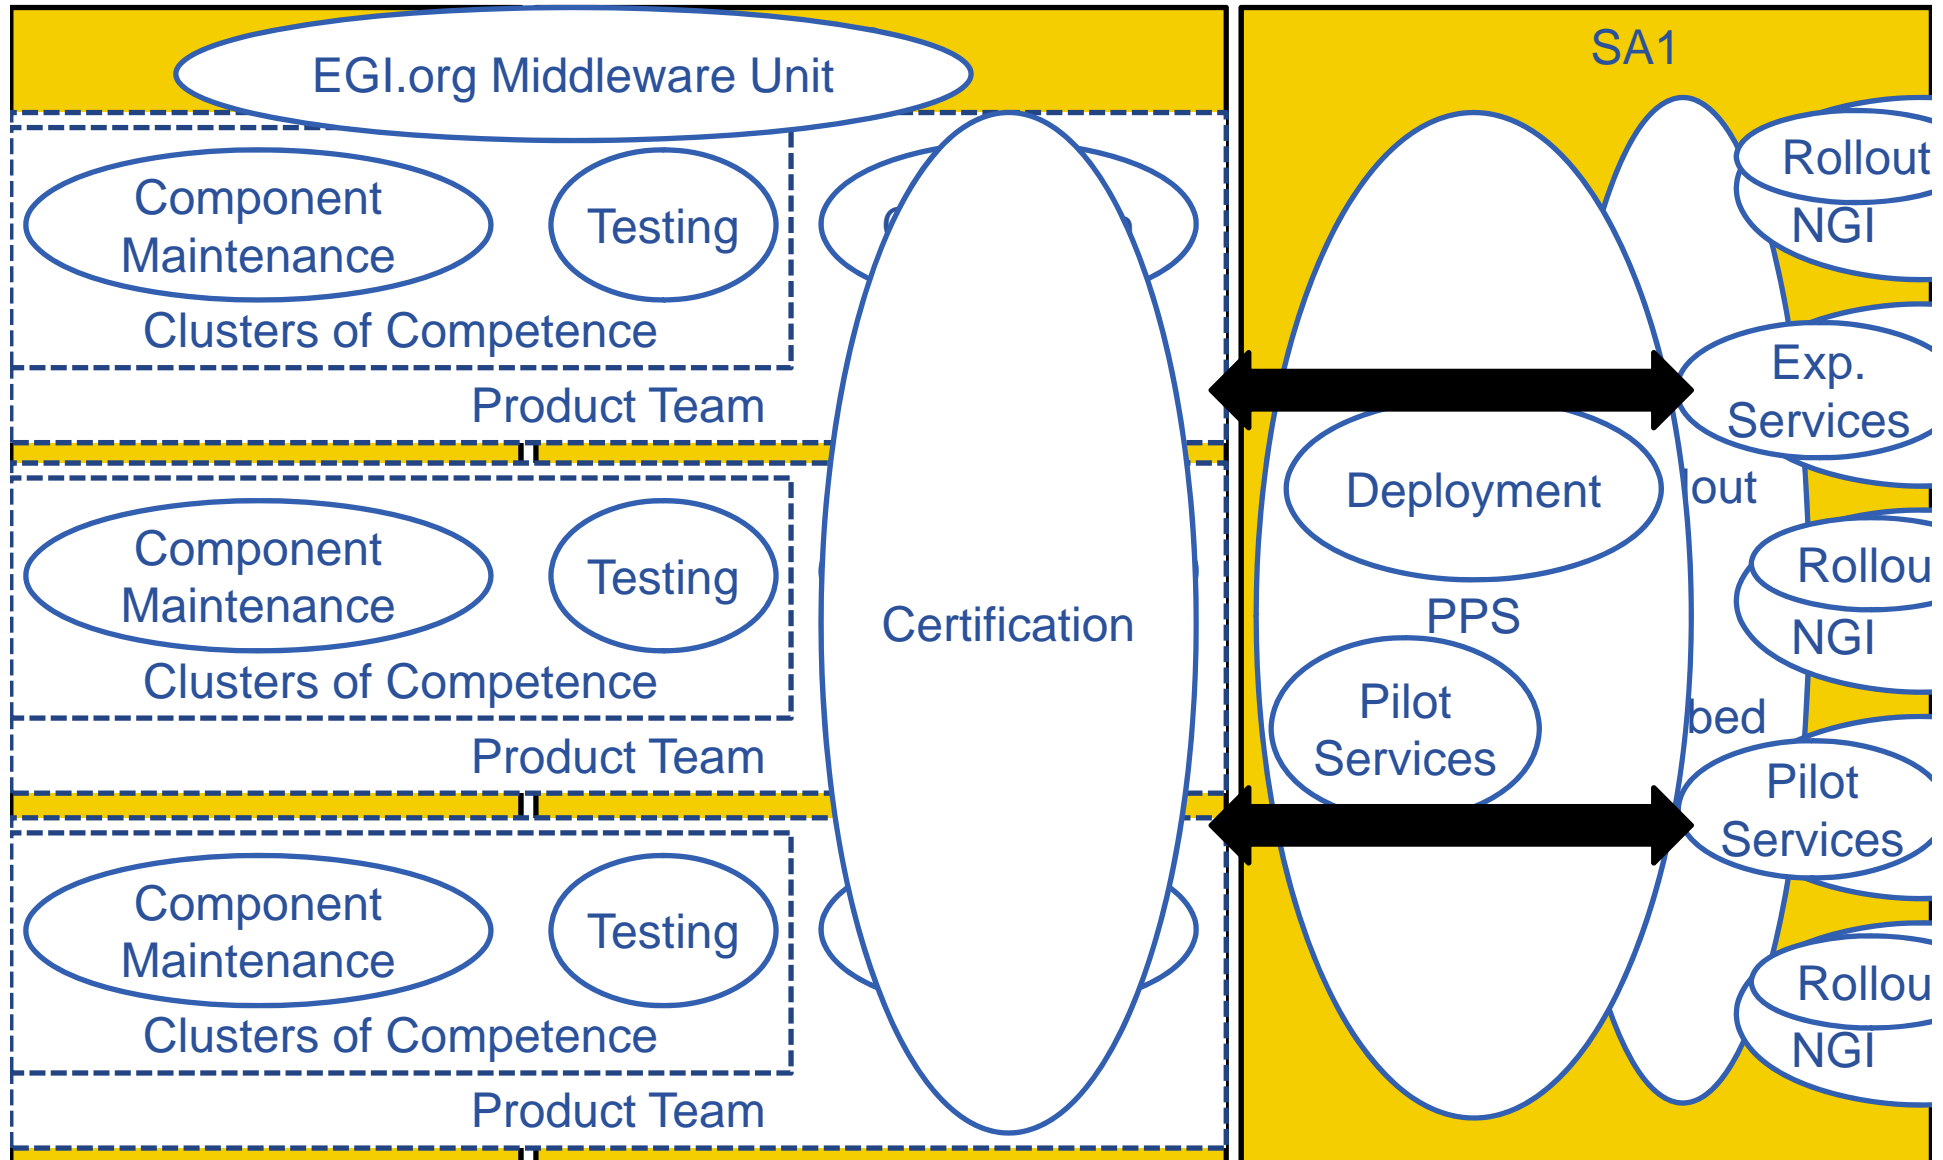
EGI.org Middleware Unit

Component Maintenance

Testing

Clusters of Competence

Product Team

Component Maintenance

Testing

Clusters of Competence

Product Team

Component Maintenance

Testing

Clusters of Competence

Product Team

Certification

SA1

Rollout

NGI

Exp. Services

Deployment

lout

PPS

Rollou

NGI

Pilot Services

bed

Pilot Services

Rollou

NGI